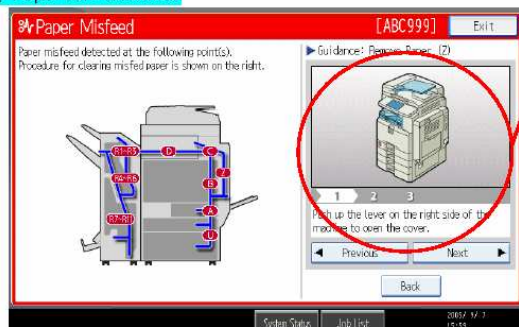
Paper Misfeed

[ABC999]

Exit

Paper misfeed detected at the following point(s).
Procedure for clearing misfed paper is shown on the right.

▶ Guidance: Remove Paper (Z)

R1-R3

D

C

R4-R6

Z

B

R7-R10

A

U

1

2

3

Push up the lever on the right side of the machine to open the cover.

◀ Previous

Next ▶

Back

System Status

Job List

2005/ 1/ 7
15:55